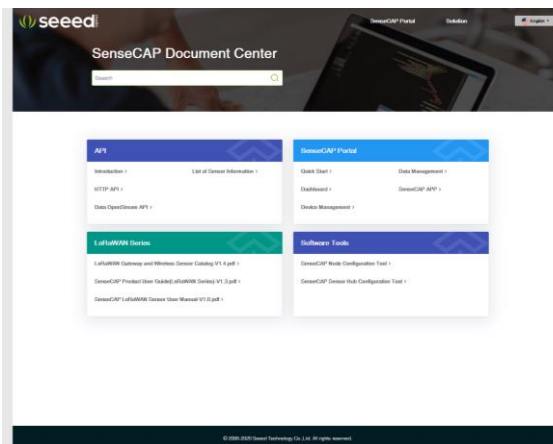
seeed

SenseCAP Portal Solution English

SenseCAP Document Center

Search

API

Introduction >
List of Sensor Information >
HTTP API >
Data OpenStream API >

SenseCAP Portal

Quick Start >
Data Management >
Dashboard >
SenseCAP APP >
Device Management >

LoRaWAN Series

LoRaWAN Gateway and Wireless Sensor Catalog V1.4.pdf >
SenseCAP Product User Guide(LoRaWAN Series) V1.3.pdf >
SenseCAP LoRaWAN Sensor User Manual V1.0.pdf >

Software Tools

SenseCAP Node Configuration Tool >
SenseCAP Sensor Hub Configuration Tool >

© 2008-2020 Seeed Technology Co.,Ltd. All rights reserved.